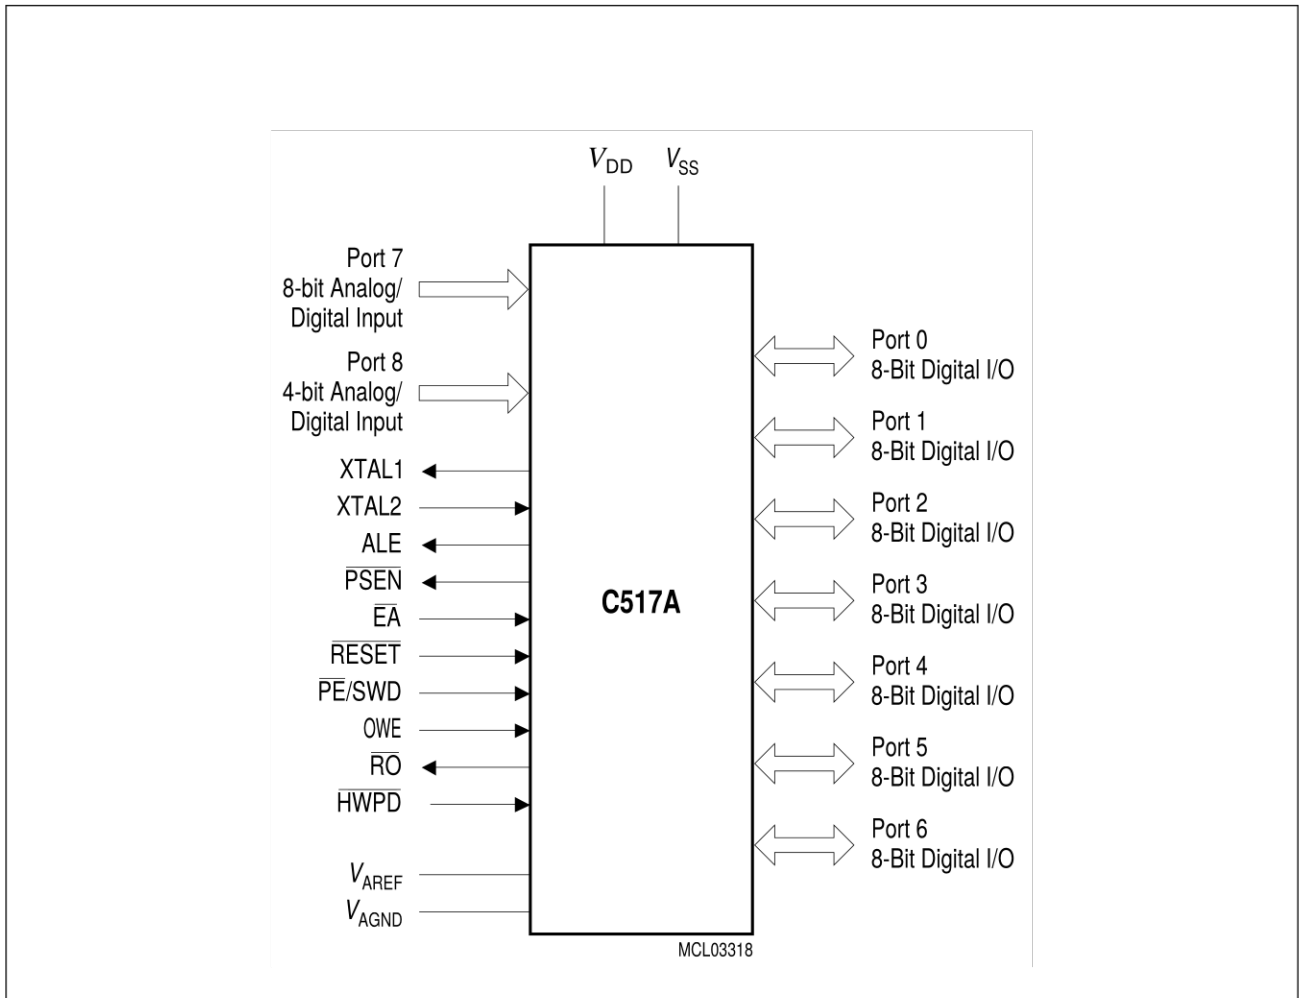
$V_{DD}$ $V_{SS}$

Port 7
8-bit Analog/
Digital Input

Port 8
4-bit Analog/
Digital Input

XTAL1
XTAL2
ALE
$\overline{PSEN}$
$\overline{EA}$
$\overline{RESET}$
$\overline{PE}$/SWD
OWE
$\overline{RO}$
$\overline{HWPD}$

$V_{AREF}$
$V_{AGND}$

C517A

Port 0
8-Bit Digital I/O

Port 1
8-Bit Digital I/O

Port 2
8-Bit Digital I/O

Port 3
8-Bit Digital I/O

Port 4
8-Bit Digital I/O

Port 5
8-Bit Digital I/O

Port 6
8-Bit Digital I/O

MCL03318